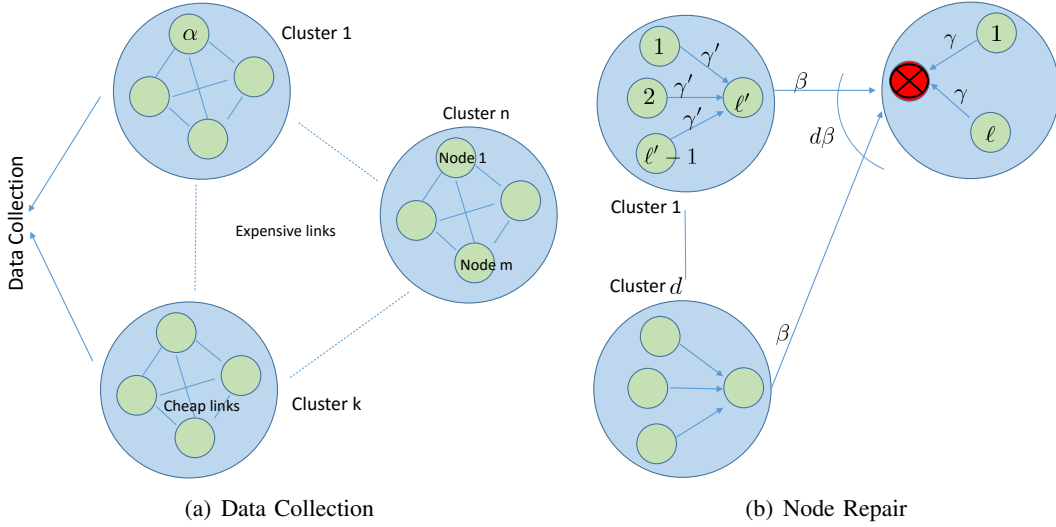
$\alpha$

Cluster 1

Cluster n

Node 1

Node m

Expensive links

Data Collection

Cheap links

Cluster k

(a) Data Collection

1

$\gamma'$

2

$\gamma'$

$\ell'$

$\gamma'$

$\ell' - 1$

$\beta$

$d\beta$

$\gamma$

1

$\gamma$

$\ell$

Cluster 1

Cluster $d$

$\beta$

(b) Node Repair